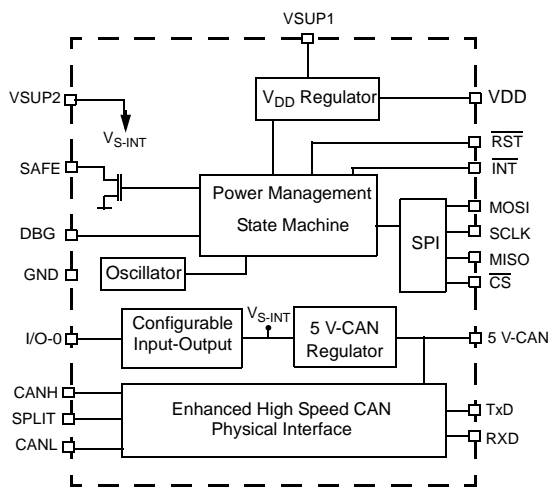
VSUP1

VSUP2

$V_{S\text{-}INT}$

$V_{DD}$ Regulator

VDD

$\overline{RST}$

$\overline{INT}$

SAFE

Power Management

State Machine

SPI

MOSI

SCLK

DBG

$\overline{MISO}$

$\overline{CS}$

GND

Oscillator

I/O-0

Configurable Input-Output

$V_{S\text{-}INT}$

5 V-CAN Regulator

5 V-CAN

CANH

SPLIT

CANL

Enhanced High Speed CAN Physical Interface

TxD

RXD